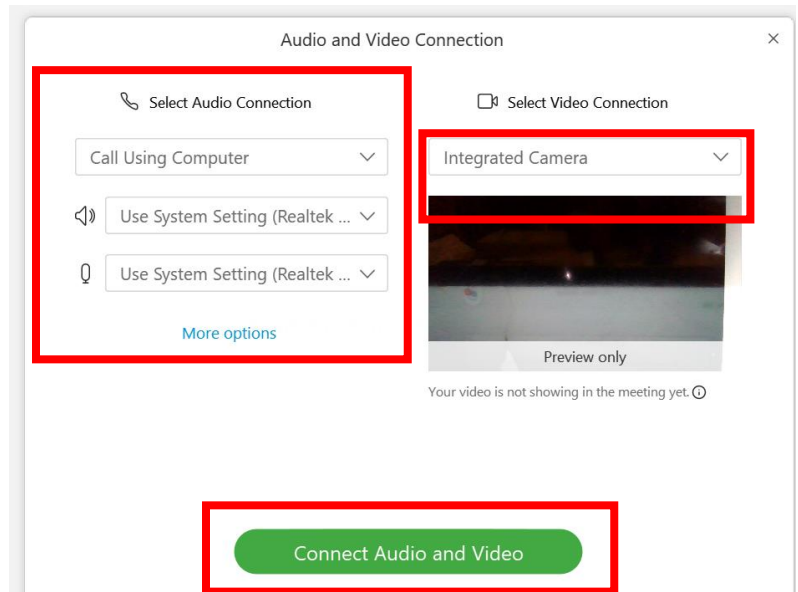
Audio and Video Connection
×

Select Audio Connection

Call Using Computer

Use System Setting (Realtek ...

Use System Setting (Realtek ...

More options

Select Video Connection

Integrated Camera

Preview only

Your video is not showing in the meeting yet.

Connect Audio and Video